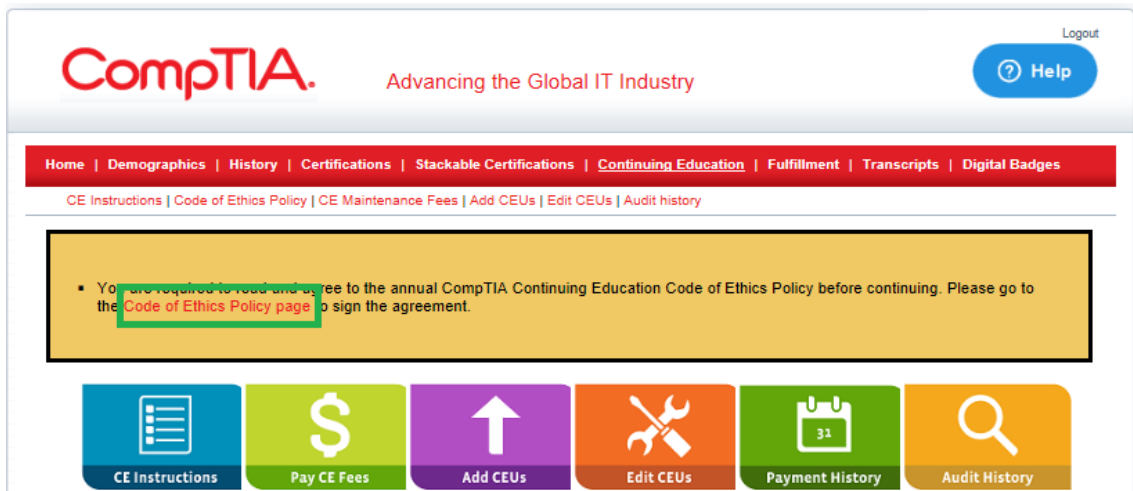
Logout

CompTIA. Advancing the Global IT Industry

Help

Home | Demographics | History | Certifications | Stackable Certifications | Continuing Education | Fulfillment | Transcripts | Digital Badges

CE Instructions | Code of Ethics Policy | CE Maintenance Fees | Add CEUs | Edit CEUs | Audit history

- Yo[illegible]ree to the annual CompTIA Continuing Education Code of Ethics Policy before continuing. Please go to th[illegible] Code of Ethics Policy page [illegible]o sign the agreement.

CE Instructions

Pay CE Fees

Add CEUs

Edit CEUs

31

Payment History

Audit History